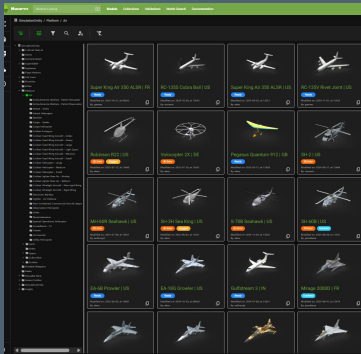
Models
Collections
Validation
Model Viewer
Documentation

Super King Air 350 ALSR | FR
RC-135S Cobra Ball | US
Super King Air 350 ALSR | US
RC-135V Rivet Joint | US

Robinson R22 | US
Volocopter 2X | DE
Pegasus Quantum 912 | GB
SH-3 | US

MH-60R Seahawk | US
SH-2H Sea King | US
S-76B Seahawk | US
SH-60B | US

EA-6B Prowler | US
EA-18G Growler | US
Gulfstream II | IN
Mirage 2000D | FR